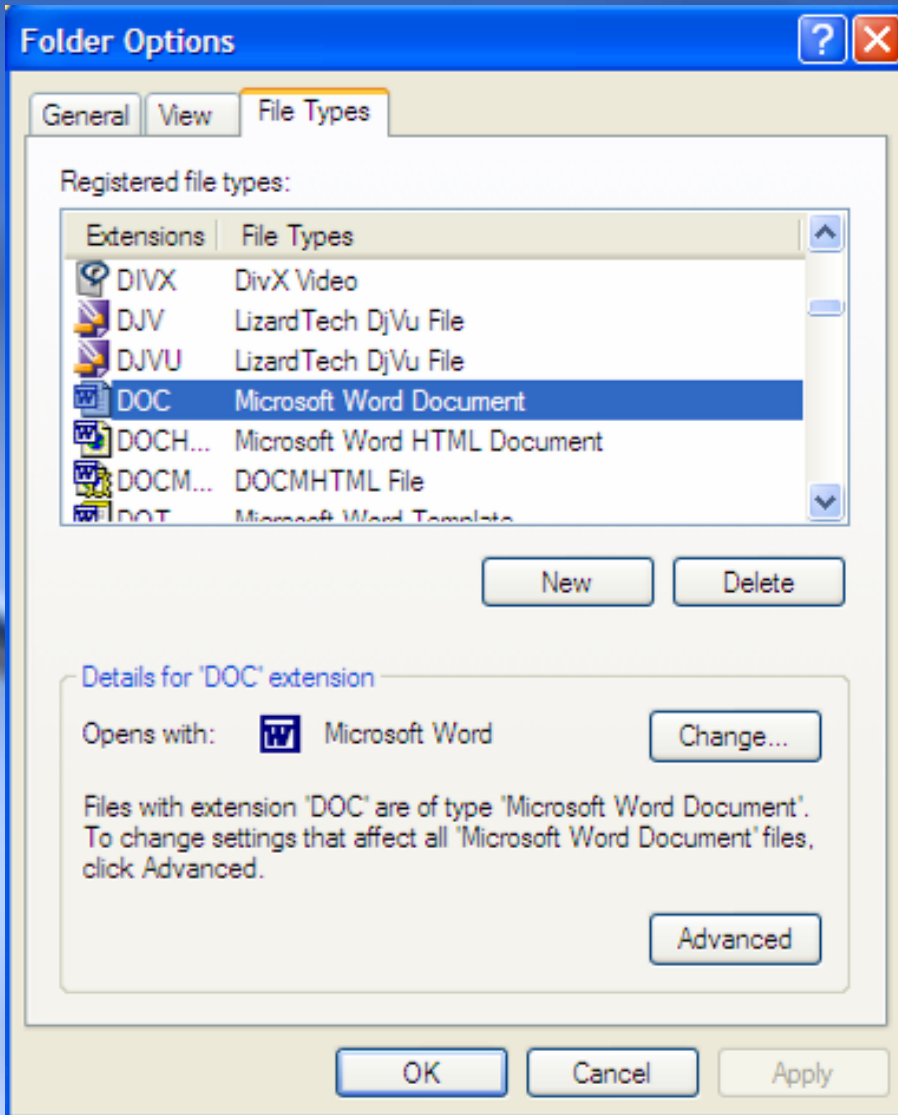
Folder Options

General | View | File Types

Registered file types:

| Extensions | File Types |
|---|---|
| DIVX | DivX Video |
| DJV | LizardTech DjVu File |
| DJVU | LizardTech DjVu File |
| DOC | Microsoft Word Document |
| DOCH... | Microsoft Word HTML Document |
| DOCM... | DOCMHTML File |
| DOT | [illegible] |

New | Delete

Details for 'DOC' extension

Opens with: Microsoft Word | Change...

Files with extension 'DOC' are of type 'Microsoft Word Document'. To change settings that affect all 'Microsoft Word Document' files, click Advanced.

Advanced

OK | Cancel | Apply